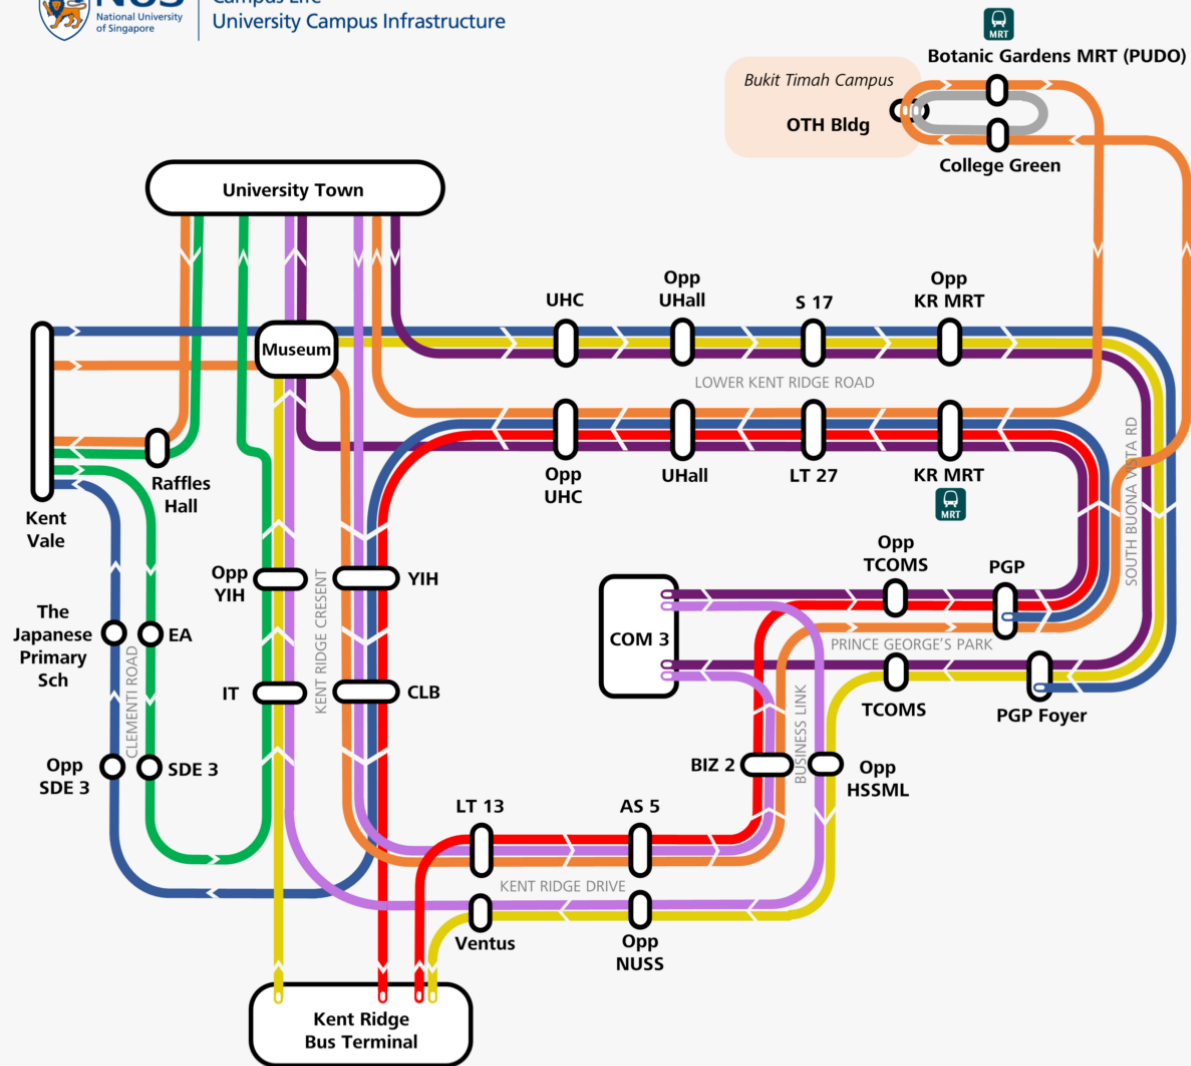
NUS National University of Singapore

Campus Life
University Campus Infrastructure

MRT
Botanic Gardens MRT (PUDO)

Bukit Timah Campus
OTH Bldg

College Green

University Town

UHC
Opp UHall
S 17
Opp KR MRT

Museum

LOWER KENT RIDGE ROAD

Opp UHC
UHall
LT 27
KR MRT
MRT

Raffles Hall

Kent Vale

SOUTH BUONA VISTA RD

Opp YIH
YIH

Opp TCOMS
PGP

COM 3

PRINCE GEORGE'S PARK

The Japanese Primary Sch
EA

CLEMENTI ROAD

KENT RIDGE CRESENT

IT
CLB

TCOMS
PGP Foyer

BIZ 2
BUSINESS LINK
Opp HSSML

Opp SDE 3
SDE 3

LT 13
AS 5

KENT RIDGE DRIVE

Ventus
Opp NUSS

Kent Ridge Bus Terminal